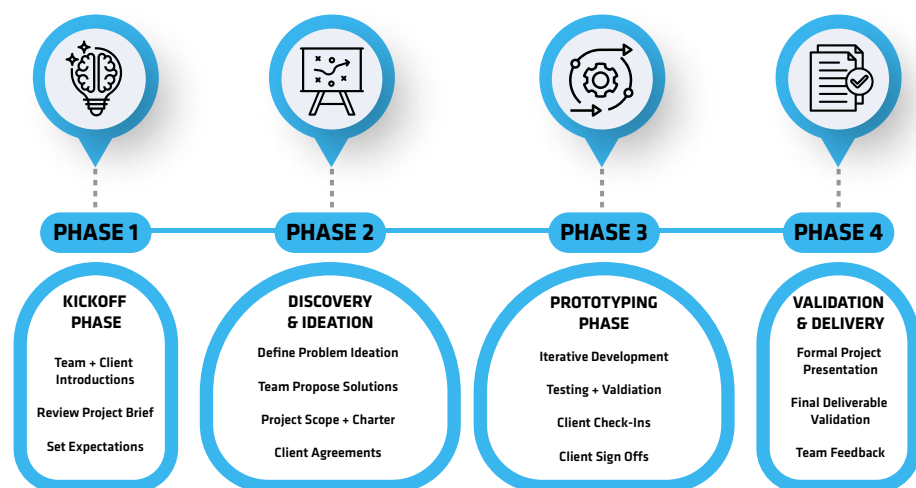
PHASE 1

KICKOFF PHASE

Team + Client Introductions

Review Project Brief

Set Expectations

PHASE 2

DISCOVERY & IDEATION

Define Problem Ideation

Team Propose Solutions

Project Scope + Charter

Client Agreements

PHASE 3

PROTOTYPING PHASE

Iterative Development

Testing + Valdiation

Client Check-Ins

Client Sign Offs

PHASE 4

VALIDATION & DELIVERY

Formal Project Presentation

Final Deliverable Validation

Team Feedback